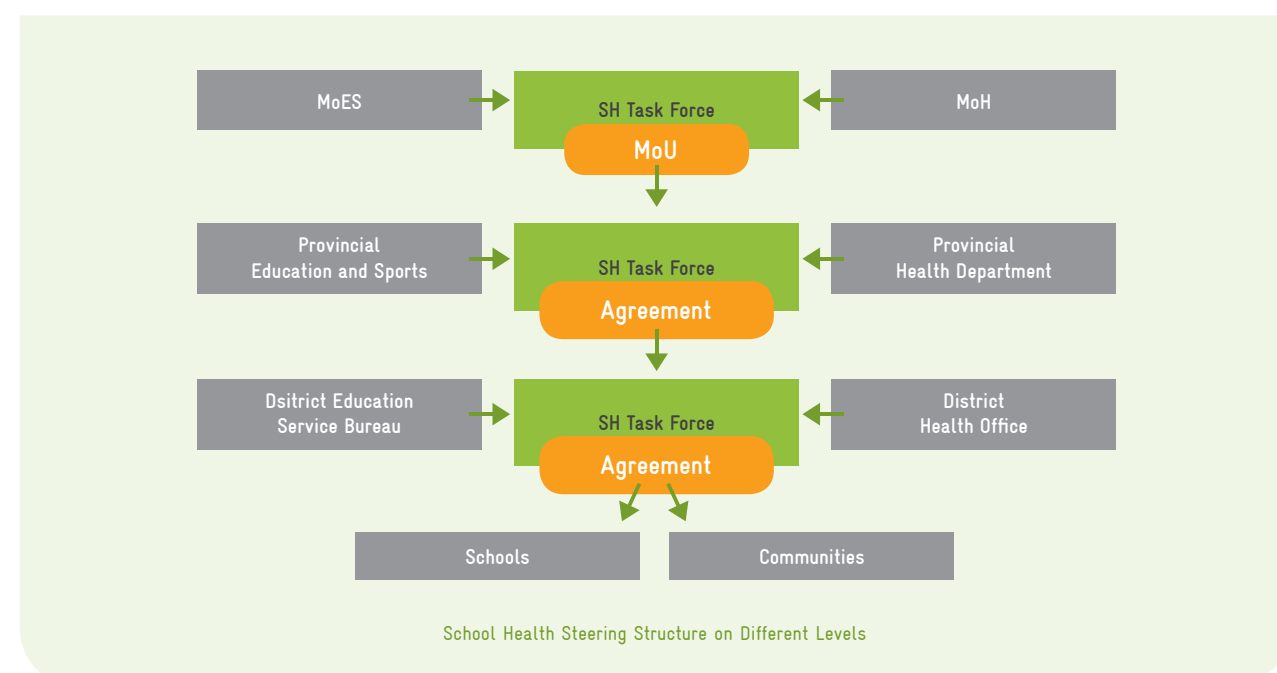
MoES

SH Task Force

MoU

MoH

Provincial Education and Sports

SH Task Force

Agreement

Provincial Health Department

Dsitrict Education Service Bureau

SH Task Force

Agreement

District Health Office

Schools

Communities

School Health Steering Structure on Different Levels